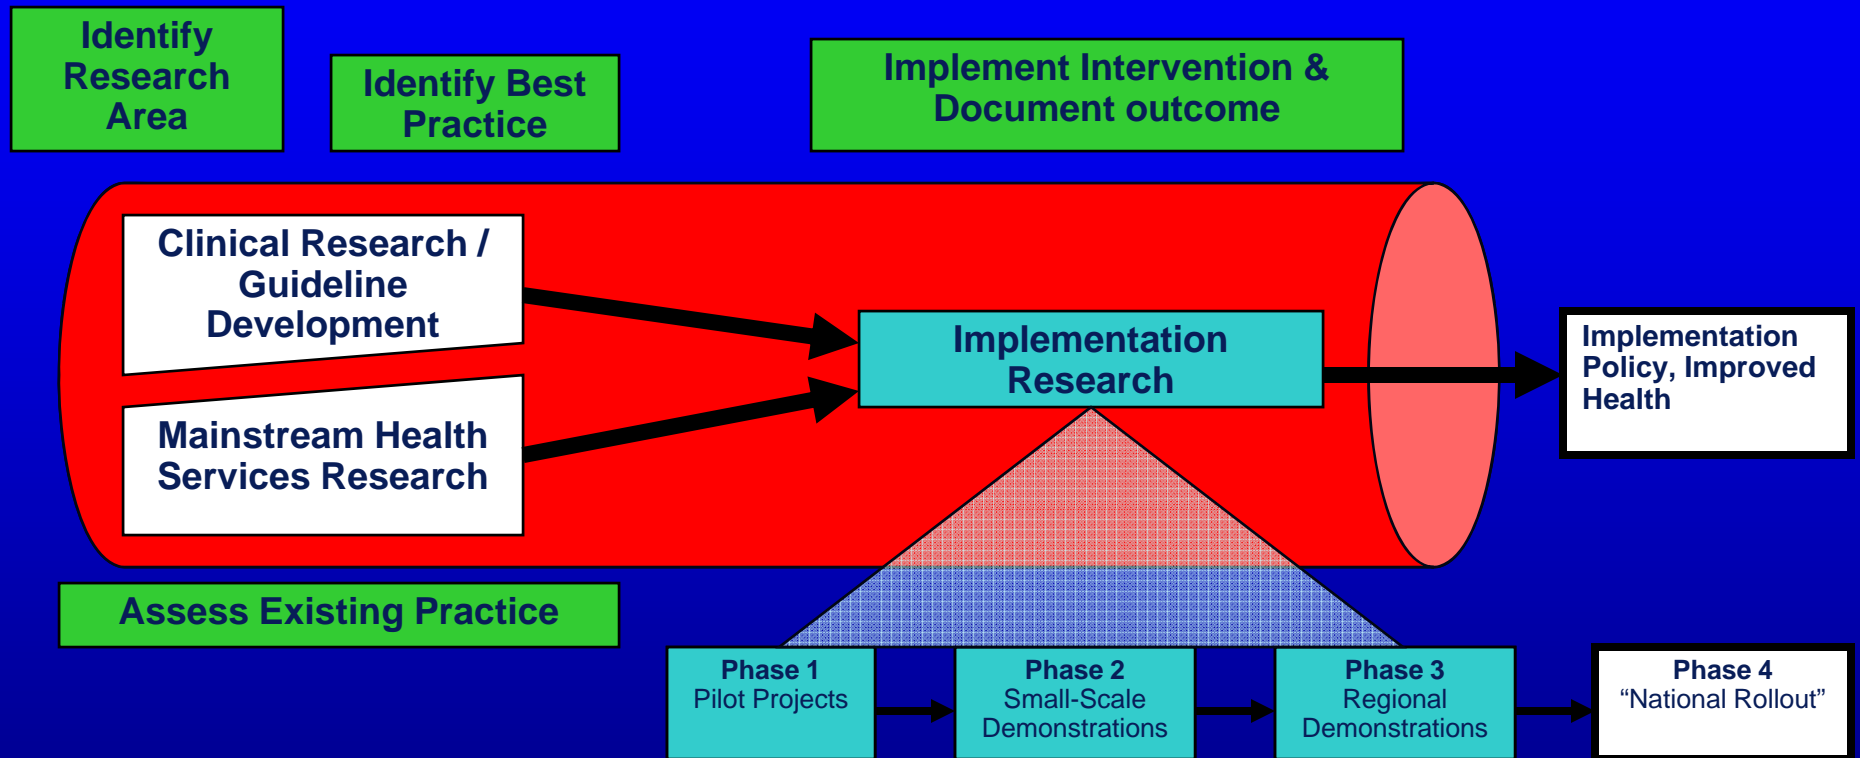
Identify Research Area

Identify Best Practice

Implement Intervention & Document outcome

Clinical Research / Guideline Development

Mainstream Health Services Research

Implementation Research

Implementation Policy, Improved Health

Assess Existing Practice

Phase 1
Pilot Projects

Phase 2
Small-Scale Demonstrations

Phase 3
Regional Demonstrations

Phase 4
“National Rollout”